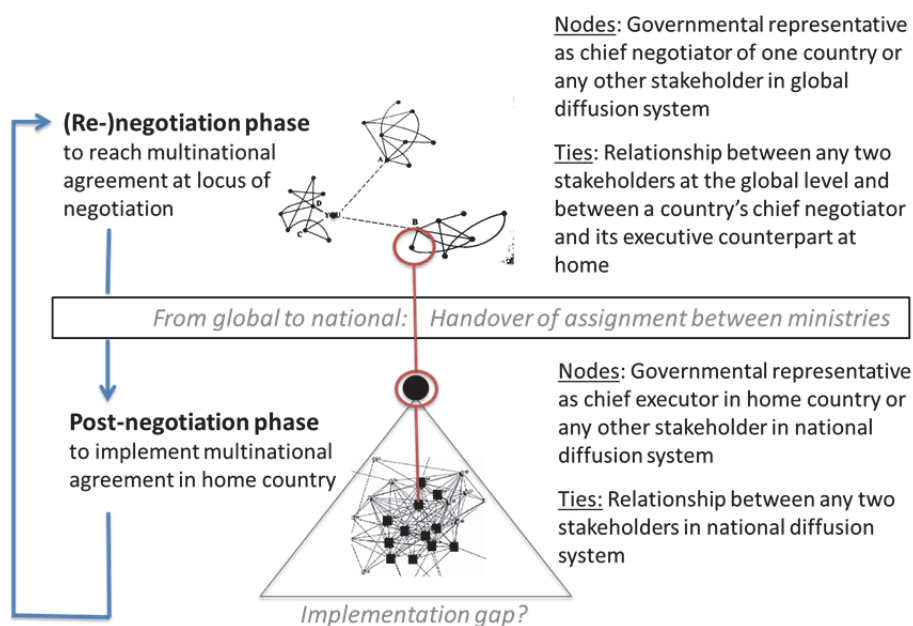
Nodes: Governmental representative as chief negotiator of one country or any other stakeholder in global diffusion system

Ties: Relationship between any two stakeholders at the global level and between a country's chief negotiator and its executive counterpart at home

(Re-)negotiation phase
to reach multinational agreement at locus of negotiation

A

B

C

D

YOU

From global to national: Handover of assignment between ministries

Nodes: Governmental representative as chief executor in home country or any other stakeholder in national diffusion system

Ties: Relationship between any two stakeholders in national diffusion system

Post-negotiation phase
to implement multinational agreement in home country

Implementation gap?